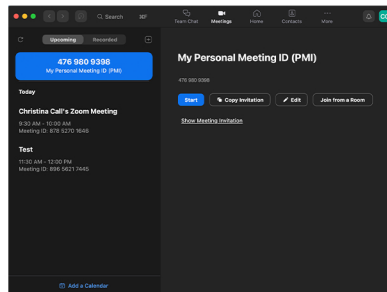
Search ⌘F

Team Chat Meetings Home Contacts More

Upcoming Recorded

476 980 9398
My Personal Meeting ID (PMI)

Today

Christina Call's Zoom Meeting
9:30 AM - 10:00 AM
Meeting ID: 878 5270 1648

Test
11:30 AM - 12:00 PM
Meeting ID: 898 5621 7445

Add a Calendar

My Personal Meeting ID (PMI)

476 980 9398

Start Copy Invitation Edit Join from a Room

Show Meeting Invitation